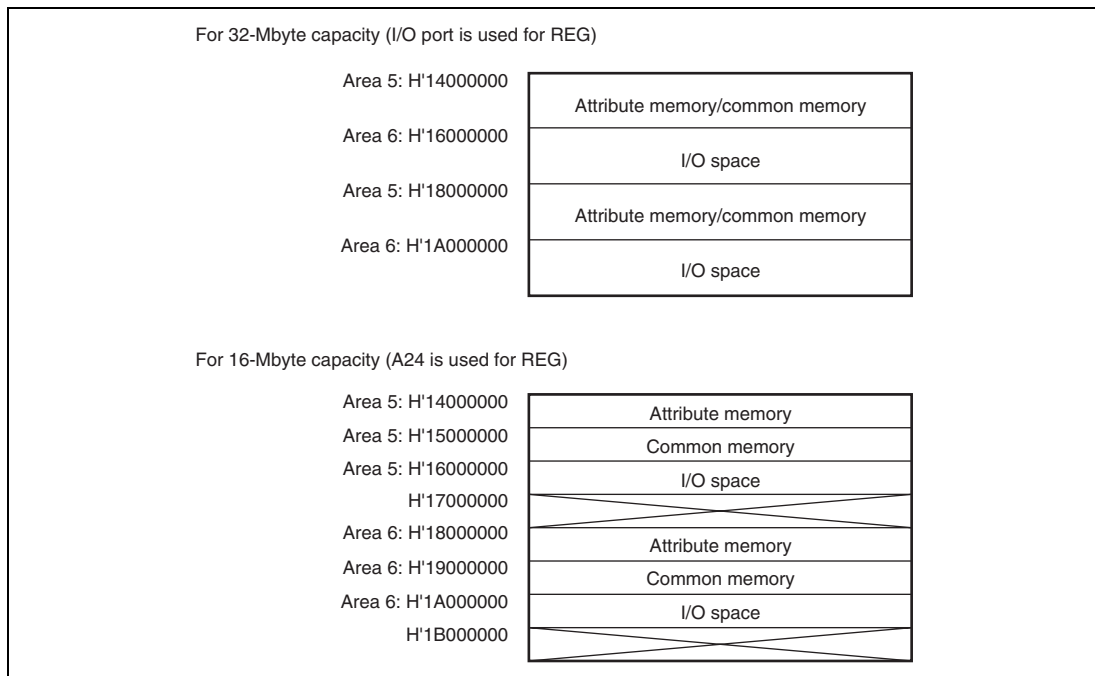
For 32-Mbyte capacity (I/O port is used for REG)

Area 5: H'14000000
Area 6: H'16000000
Area 5: H'18000000
Area 6: H'1A000000

Attribute memory/common memory
I/O space
Attribute memory/common memory
I/O space

For 16-Mbyte capacity (A24 is used for REG)

Area 5: H'14000000
Area 5: H'15000000
Area 5: H'16000000
H'17000000
Area 6: H'18000000
Area 6: H'19000000
Area 6: H'1A000000
H'1B000000

Attribute memory
Common memory
I/O space
Attribute memory
Common memory
I/O space